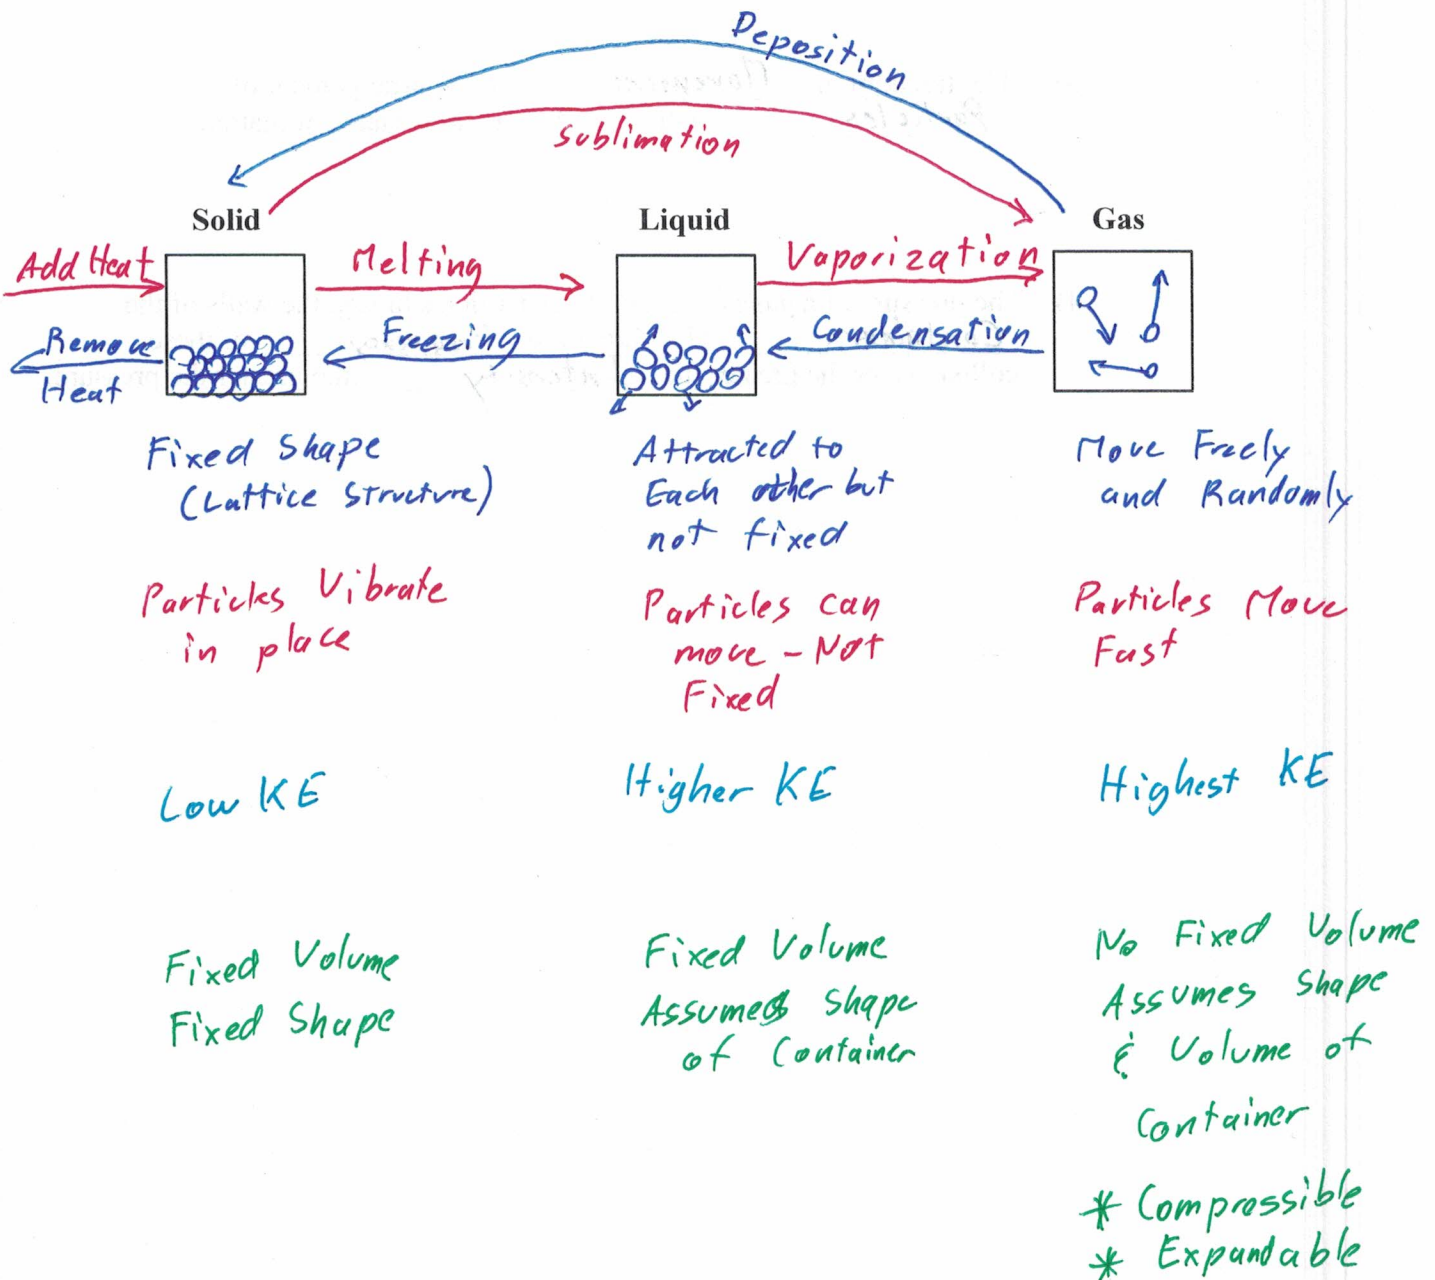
Deposition

Sublimation

Solid

Liquid

Gas

Add Heat

Melting

Vaporization

Remove Heat

Freezing

Condensation

Fixed Shape (Lattice Structure)

Attracted to Each other but not fixed

Move Freely and Randomly

Particles Vibrate in place

Particles can move - Not Fixed

Particles Move Fast

Low KE

Higher KE

Highest KE

Fixed Volume
Fixed Shape

Fixed Volume
Assumes Shape of Container

No Fixed Volume
Assumes Shape & Volume of Container

* Compressible
* Expandable